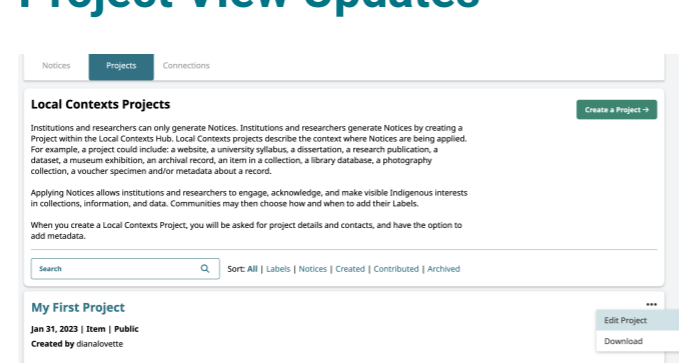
Project View Updates

Notices | Projects | Connections

Local Contexts Projects

Create a Project →

Institutions and researchers can only generate Notices. Institutions and researchers generate Notices by creating a Project within the Local Contexts Hub. Local Contexts projects describe the context where Notices are being applied. For example, a project could include: a website, a university syllabus, a dissertation, a research publication, a dataset, a museum exhibition, an archival record, an item in a collection, a library database, a photography collection, a voucher specimen and/or metadata about a record.

Applying Notices allows institutions and researchers to engage, acknowledge, and make visible Indigenous interests in collections, information, and data. Communities may then choose how and when to add their Labels.

When you create a Local Contexts Project, you will be asked for project details and contacts, and have the option to add metadata.

Search

Sort: All | Labels | Notices | Created | Contributed | Archived

My First Project

Jan 31, 2023 | Item | Public

Created by dianalovette

...

Edit Project

Download